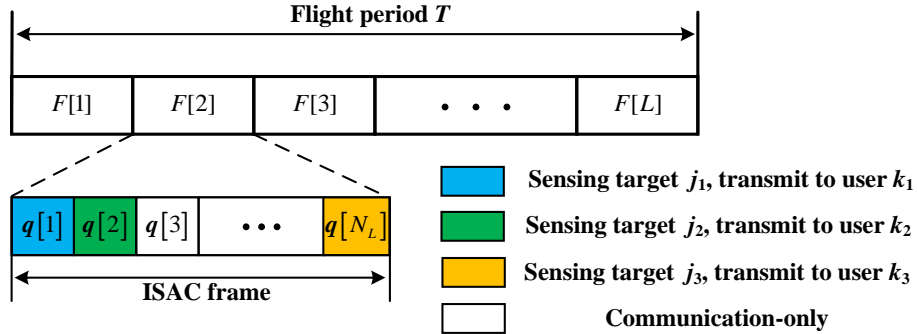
Flight period $T$

$F[1]$ | $F[2]$ | $F[3]$ | $\cdots$ | $F[L]$

$\boldsymbol{q}[1]$ | $\boldsymbol{q}[2]$ | $\boldsymbol{q}[3]$ | $\cdots$ | $\boldsymbol{q}[N_L]$

ISAC frame

Sensing target $j_1$, transmit to user $k_1$

Sensing target $j_2$, transmit to user $k_2$

Sensing target $j_3$, transmit to user $k_3$

Communication-only